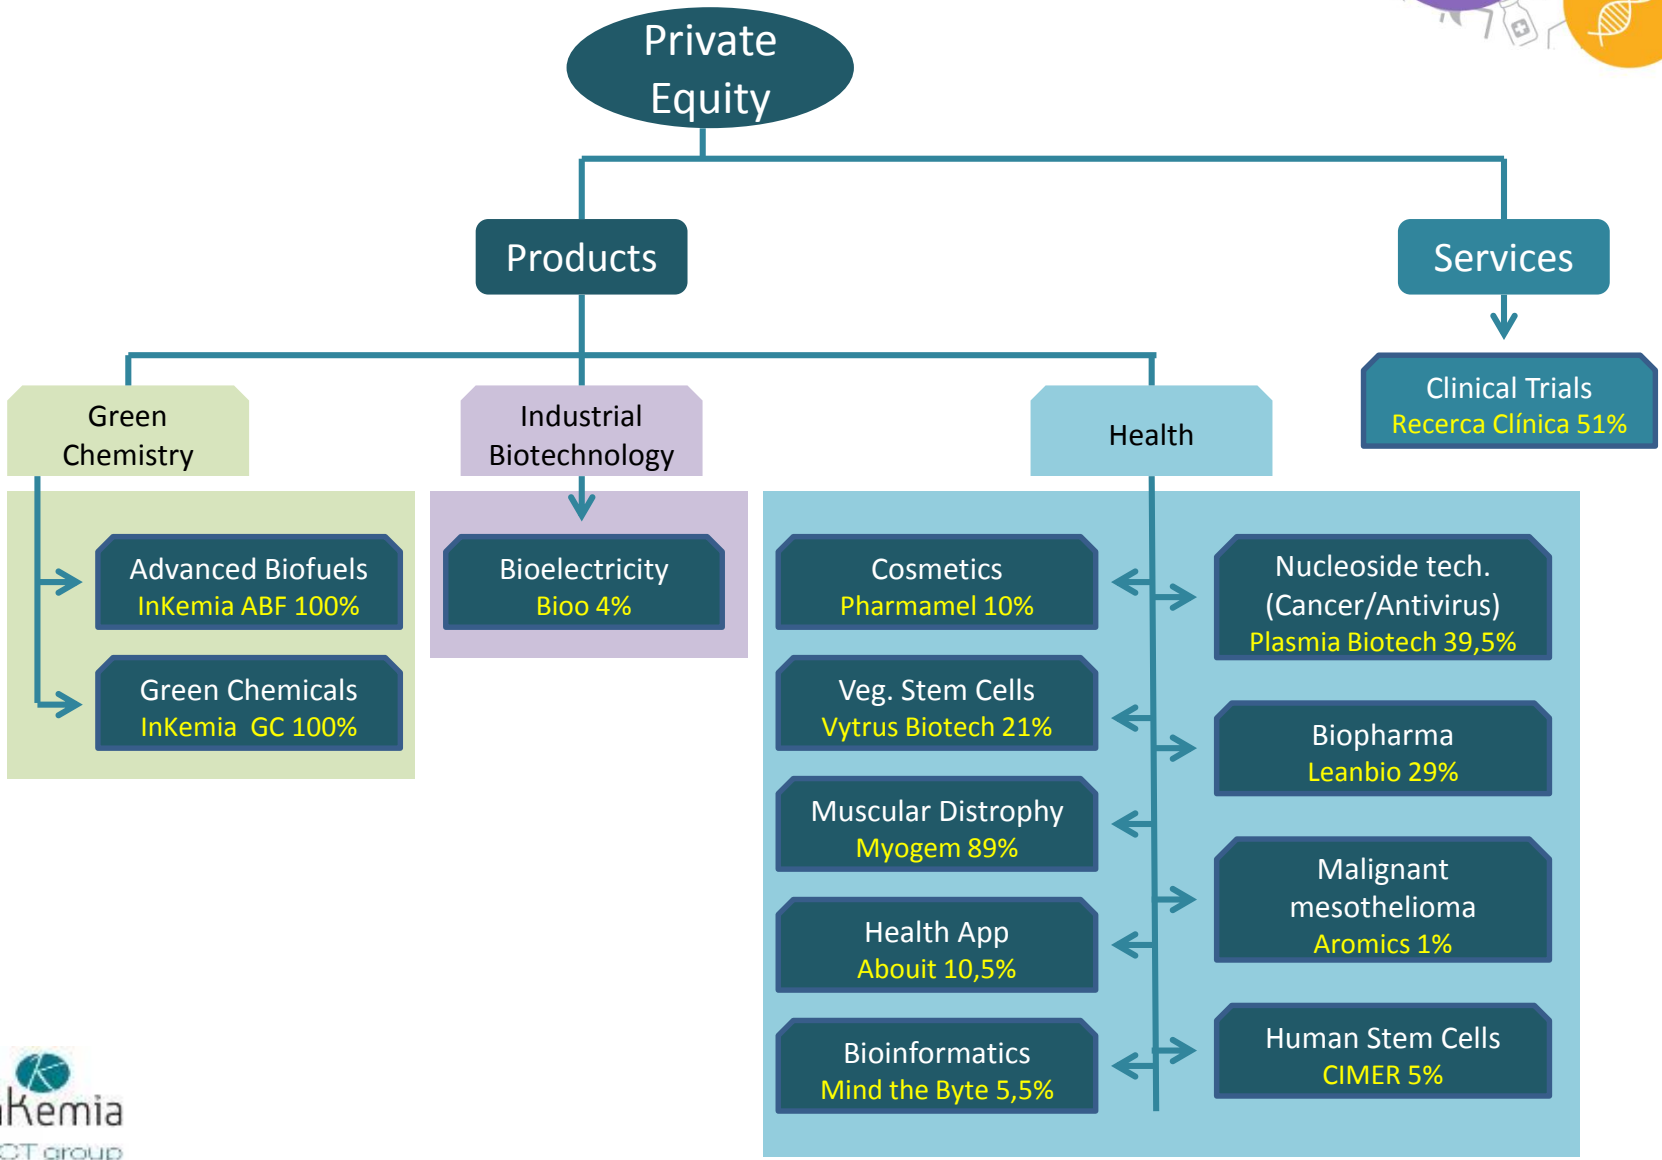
Private Equity

Products

Services

Clinical Trials
Recerca Clínica 51%

Green Chemistry

Industrial Biotechnology

Health

Advanced Biofuels
InKemia ABF 100%

Green Chemicals
InKemia GC 100%

Bioelectricity
Bioo 4%

Cosmetics
Pharmamel 10%

Veg. Stem Cells
Vytrus Biotech 21%

Muscular Distrophy
Myogem 89%

Health App
Abouit 10,5%

Bioinformatics
Mind the Byte 5,5%

Nucleoside tech.
(Cancer/Antivirus)
Plasmia Biotech 39,5%

Biopharma
Leanbio 29%

Malignant mesothelioma
Aromics 1%

Human Stem Cells
CIMER 5%

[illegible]Kemia
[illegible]CT group